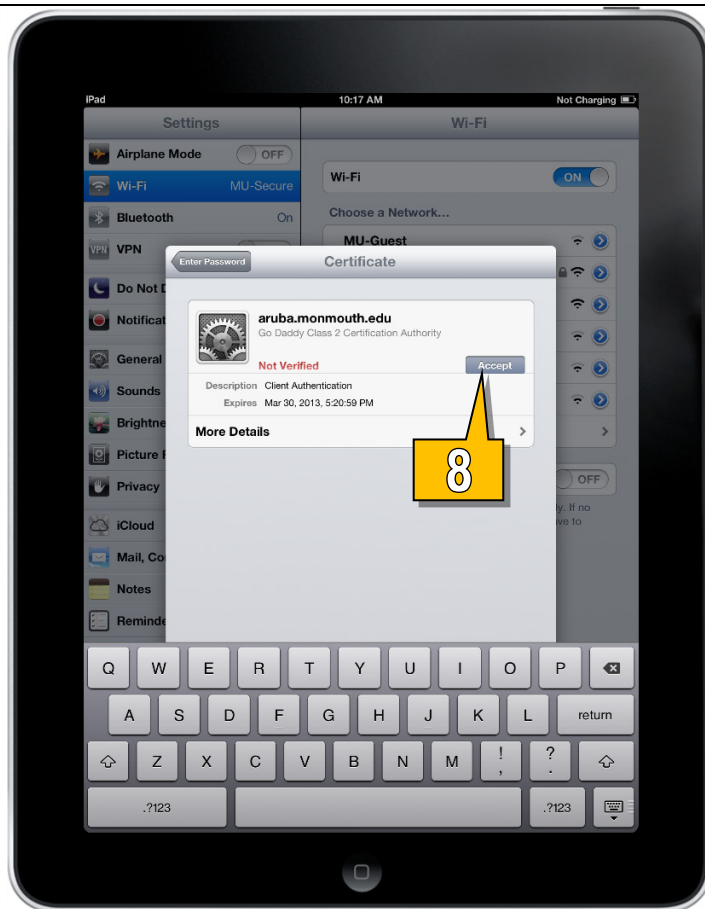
iPad
10:17 AM
Not Charging

Settings
Airplane Mode
OFF
Wi-Fi
MU-Secure
Bluetooth
On
VPN
Do Not D
Notificat
General
Sounds
Brightne
Picture F
Privacy
iCloud
Mail, Co
Notes
Reminde

Wi-Fi
Wi-Fi
ON
Choose a Network...
MU-Guest
OFF
y. If no
ave to

Enter Password
Certificate
aruba.monmouth.edu
Go Daddy Class 2 Certification Authority
Not Verified
Accept
Description Client Authentication
Expires Mar 30, 2013, 5:20:59 PM
More Details

8

Q W E R T Y U I O P
A S D F G H J K L return
Z X C V B N M ! , ? .
.?123 .?123